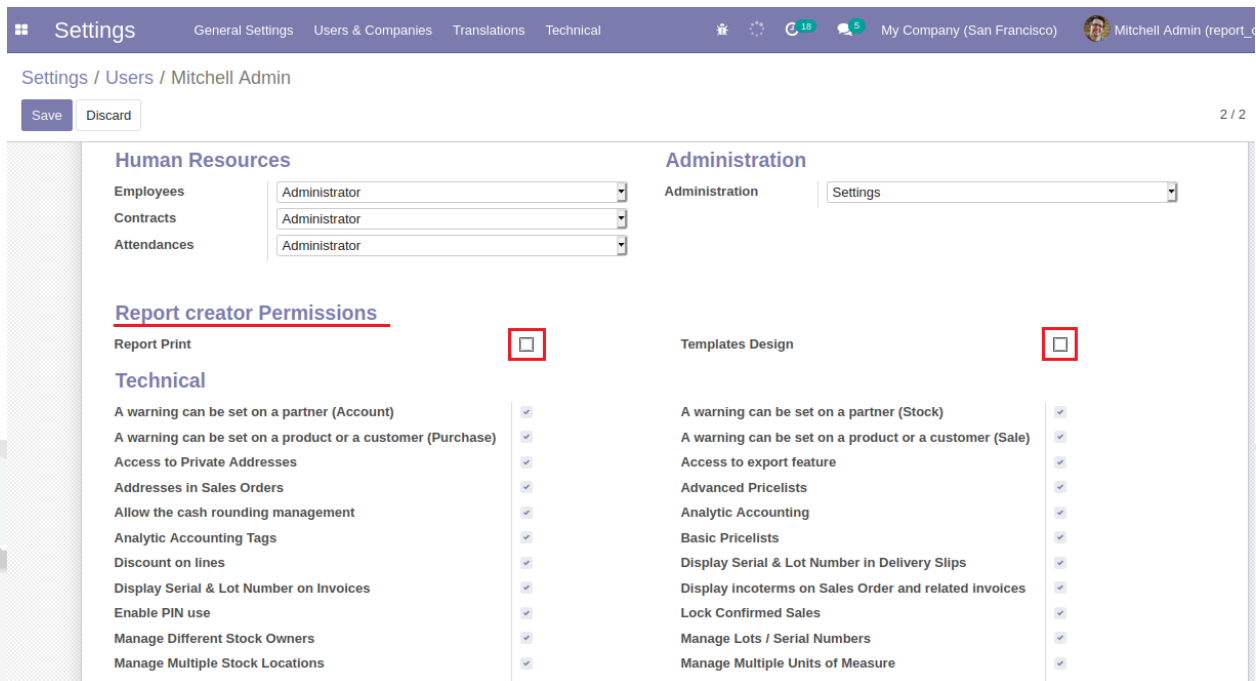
Settings General Settings Users & Companies Translations Technical 18 5 My Company (San Francisco) Mitchell Admin (report_

Settings / Users / Mitchell Admin

Save Discard

2 / 2

Human Resources

| Employees | Administrator |
|---|---|
| Contracts | Administrator |
| Attendances | Administrator |

Administration

| Administration | Settings |
|---|---|

Report creator Permissions

Report Print

Templates Design

Technical

A warning can be set on a partner (Account)
A warning can be set on a product or a customer (Purchase)
Access to Private Addresses
Addresses in Sales Orders
Allow the cash rounding management
Analytic Accounting Tags
Discount on lines
Display Serial & Lot Number on Invoices
Enable PIN use
Manage Different Stock Owners
Manage Multiple Stock Locations

A warning can be set on a partner (Stock)
A warning can be set on a product or a customer (Sale)
Access to export feature
Advanced Pricelists
Analytic Accounting
Basic Pricelists
Display Serial & Lot Number in Delivery Slips
Display incoterms on Sales Order and related invoices
Lock Confirmed Sales
Manage Lots / Serial Numbers
Manage Multiple Units of Measure